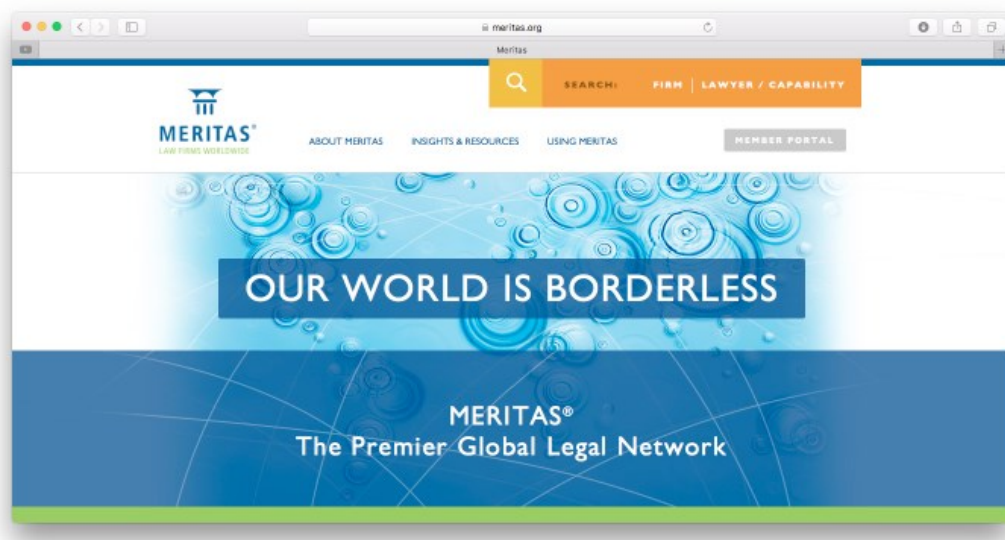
meritas.org

Meritas

SEARCH: FIRM | LAWYER / CAPABILITY

MERITAS®
LAW FIRMS WORLDWIDE

ABOUT MERITAS INSIGHTS & RESOURCES USING MERITAS

MEMBER PORTAL

OUR WORLD IS BORDERLESS

MERITAS®
The Premier Global Legal Network